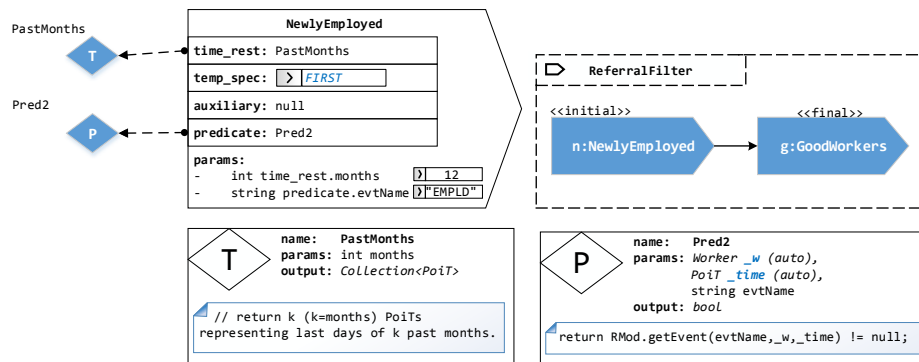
PastMonths

T

Pred2

P

NewlyEmployed

time_rest: PastMonths

temp_spec: FIRST

auxiliary: null

predicate: Pred2

params:
- int time_rest.months 12
- string predicate.evtName "EMPLD"

ReferralFilter

<<initial>>

n:NewlyEmployed

<<final>>

g:GoodWorkers

T

name: PastMonths
params: int months
output: Collection<PoiT>

// return k (k=months) PoiTs representing last days of k past months.

P

name: Pred2
params: Worker _w (auto), PoiT _time (auto), string evtName
output: bool

return RMod.getEvent(evtName,_w,_time) != null;